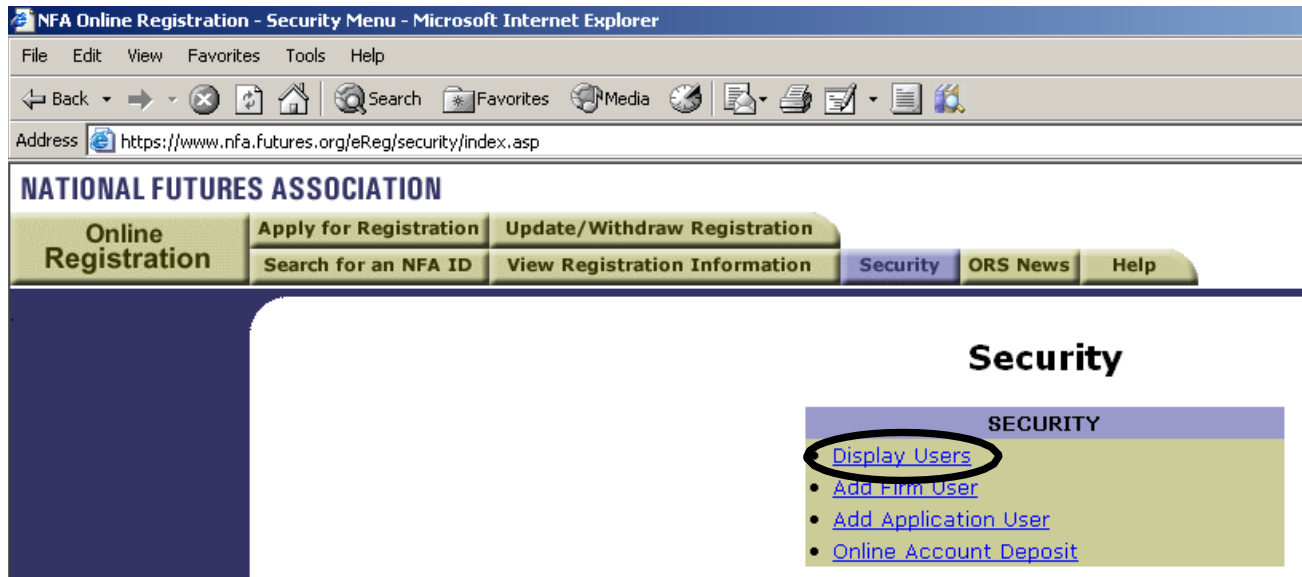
NFA Online Registration - Security Menu - Microsoft Internet Explorer

File Edit View Favorites Tools Help

Back Search Favorites Media

Address https://www.nfa.futures.org/eReg/security/index.asp

NATIONAL FUTURES ASSOCIATION

Online Registration

Apply for Registration | Update/Withdraw Registration

Search for an NFA ID | View Registration Information | Security | ORS News | Help

Security

SECURITY

- Display Users
- Add Firm User
- Add Application User
- Online Account Deposit